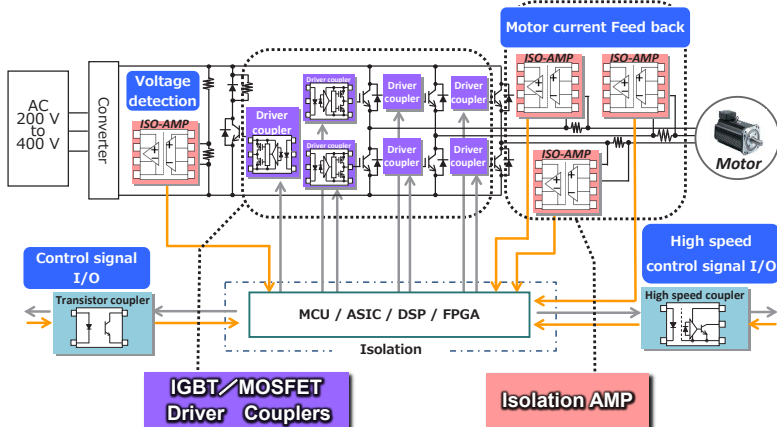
Motor current Feed back

AC 200 V to 400 V

Converter

Voltage detection

ISO-AMP

Driver coupler

Driver coupler

Driver coupler

Driver coupler

Driver coupler

Driver coupler

Driver coupler

Driver coupler

ISO-AMP

ISO-AMP

ISO-AMP

Motor

Control signal I/O

High speed control signal I/O

Transistor coupler

MCU / ASIC / DSP / FPGA

Isolation

High speed coupler

IGBT／MOSFET Driver Couplers

Isolation AMP